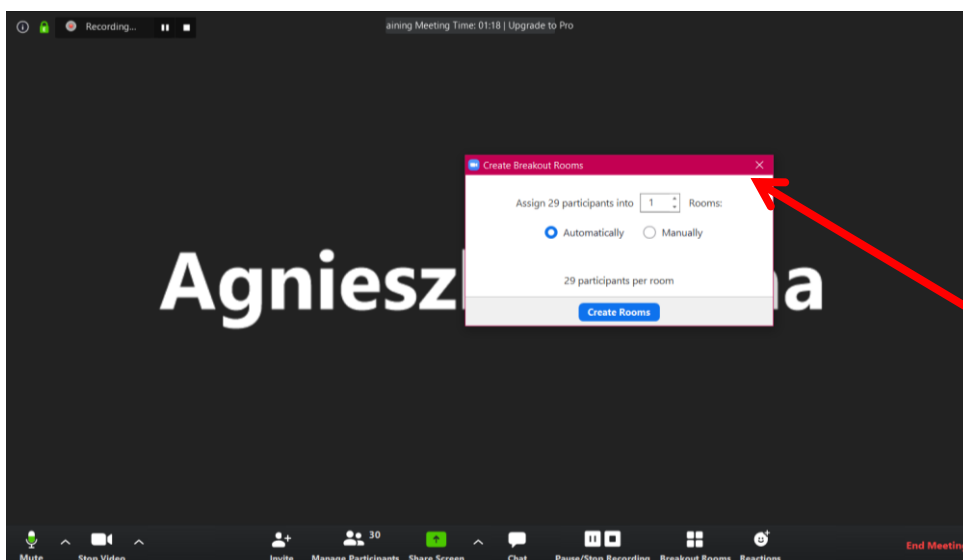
Recording...

aining Meeting Time: 01:18 | Upgrade to Pro

Agniesz

na

Create Breakout Rooms

Assign 29 participants into 1 Rooms:

Automatically Manually

29 participants per room

Create Rooms

Mute Stop Video Invite 30 Manage Participants Share Screen Chat Pause/Stop Recording Breakout Rooms Reactions End Meeting